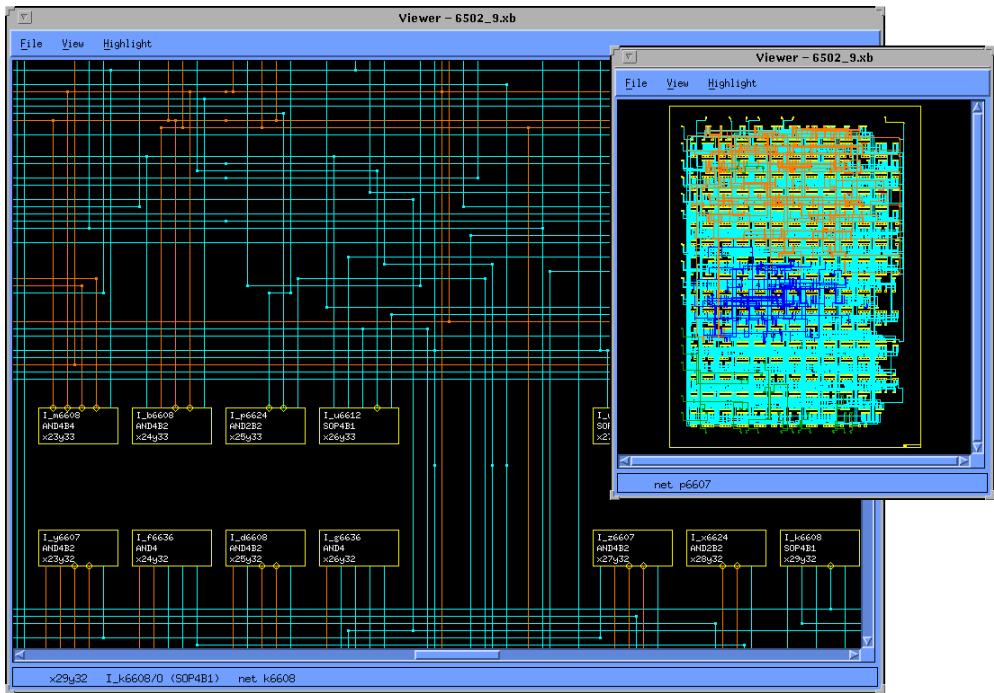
Viewer – 6502_9.xb

File View Highlight

I_m6608
AND4B4
x23y33

I_b6608
AND4B2
x24y33

I_p6624
AND2B2
x25y33

I_u6612
SOP4B1
x26y33

I_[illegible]
SO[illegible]
x2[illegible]

I_y6607
AND4B2
x23y32

I_f6636
AND4
x24y32

I_d6608
AND4B2
x25y32

I_g6636
AND4
x26y32

I_z6607
AND4B2
x27y32

I_x6624
AND2B2
x28y32

I_k6608
SOP4B1
x29y32

x29y32 I_k6608/0 (SOP4B1) net k6608

Viewer – 6502_9.xb

File View Highlight

net p6607